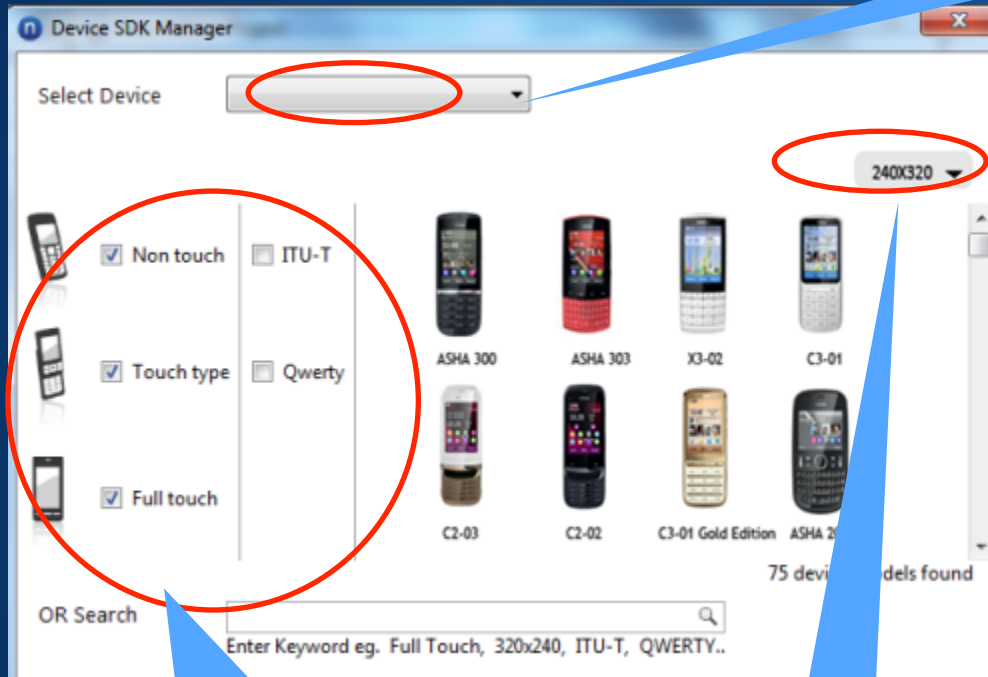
Device SDK Manager

Select Device

240X320

Non touch

ITU-T

Touch type

Qwerty

Full touch

ASHA 300

ASHA 303

X3-02

C3-01

C2-03

C2-02

C3-01 Gold Edition

ASHA 2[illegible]

75 devi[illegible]dels found

OR Search

Enter Keyword eg. Full Touch, 320x240, ITU-T, QWERTY..